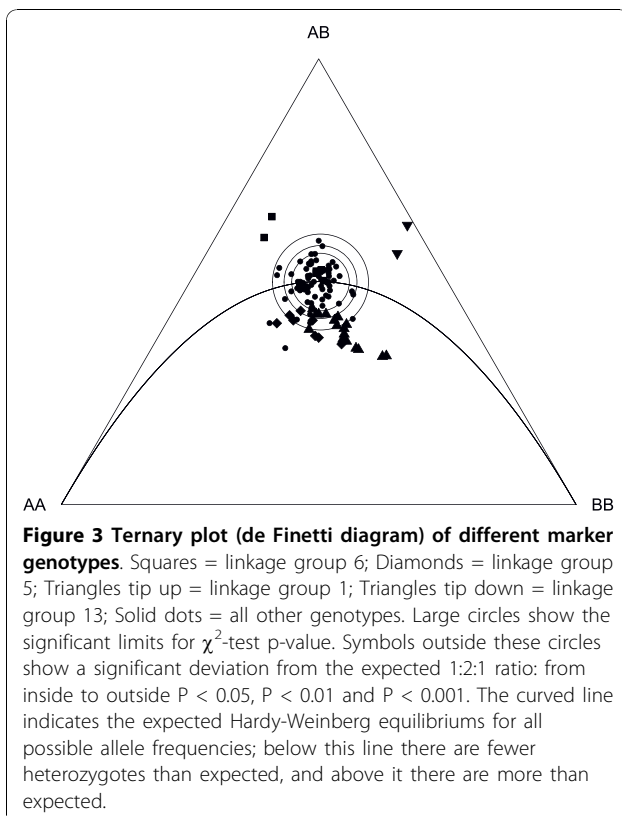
AB

AA

BB

**Figure 3 Ternary plot (de Finetti diagram) of different marker genotypes**. Squares = linkage group 6; Diamonds = linkage group 5; Triangles tip up = linkage group 1; Triangles tip down = linkage group 13; Solid dots = all other genotypes. Large circles show the significant limits for $\chi^2$-test p-value. Symbols outside these circles show a significant deviation from the expected 1:2:1 ratio: from inside to outside P < 0.05, P < 0.01 and P < 0.001. The curved line indicates the expected Hardy-Weinberg equilibriums for all possible allele frequencies; below this line there are fewer heterozygotes than expected, and above it there are more than expected.